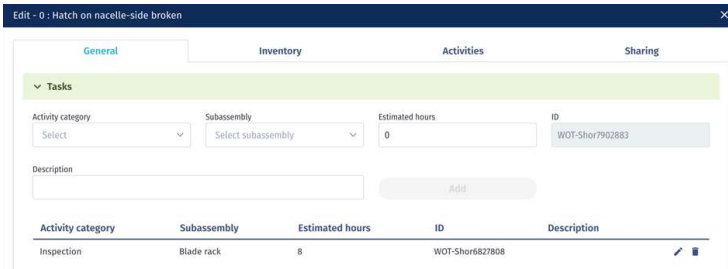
Edit - 0 : Hatch on nacelle-side broken

×

General
Inventory
Activities
Sharing

Tasks

Activity category
Select

Subassembly
Select subassembly

Estimated hours
0

ID
WOT-Shor7902883

Description

Add

| Activity category | Subassembly | Estimated hours | ID | Description |
|---|---|---|---|---|
| Inspection | Blade rack | 8 | WOT-Shor6827808 | |